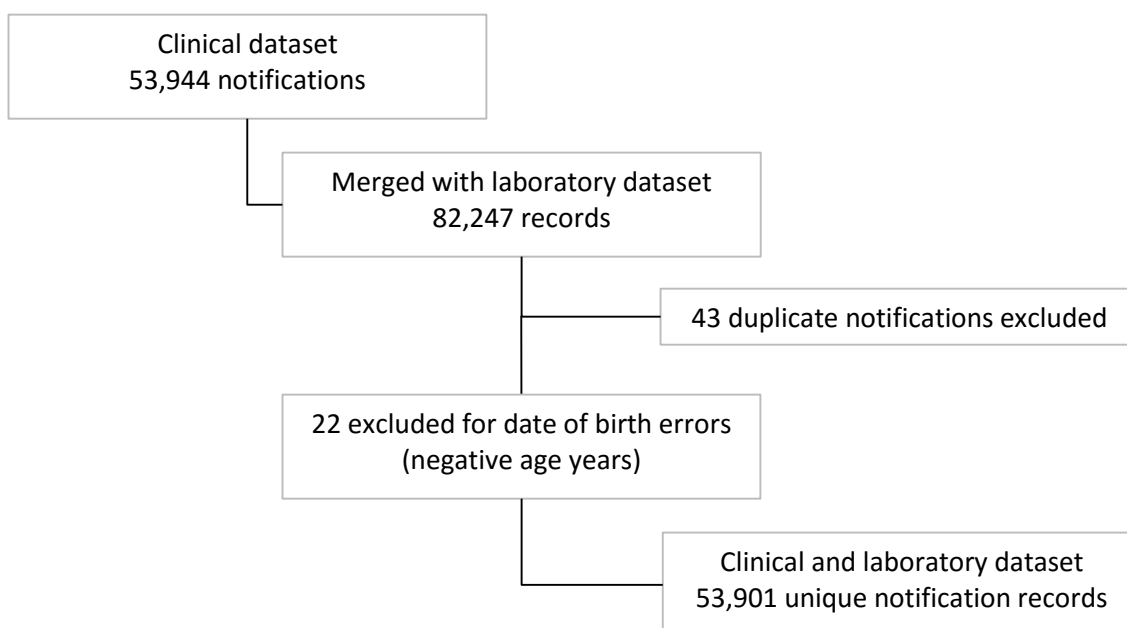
Clinical dataset
53,944 notifications

Merged with laboratory dataset
82,247 records

43 duplicate notifications excluded

22 excluded for date of birth errors
(negative age years)

Clinical and laboratory dataset
53,901 unique notification records